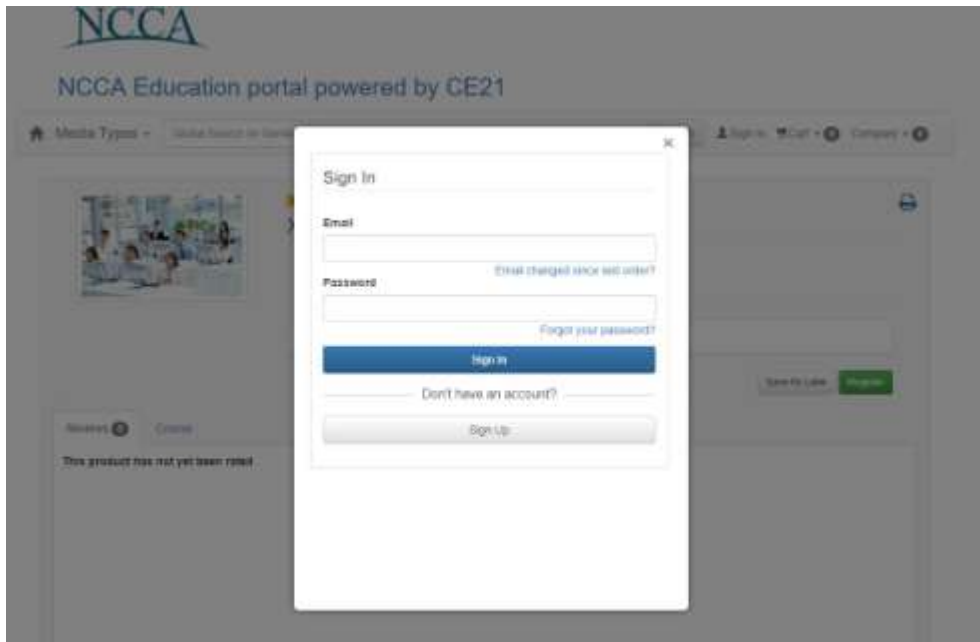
NCCA

NCCA Education portal powered by CE21

Media Types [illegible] Sign In Cart 0 Company 0

×

Sign In

Email

Email changed since last order?

Password

Forgot your password?

Sign In

Don't have an account?

Sign Up

Save for Later Register

Reviews 0 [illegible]

This product has not yet been rated